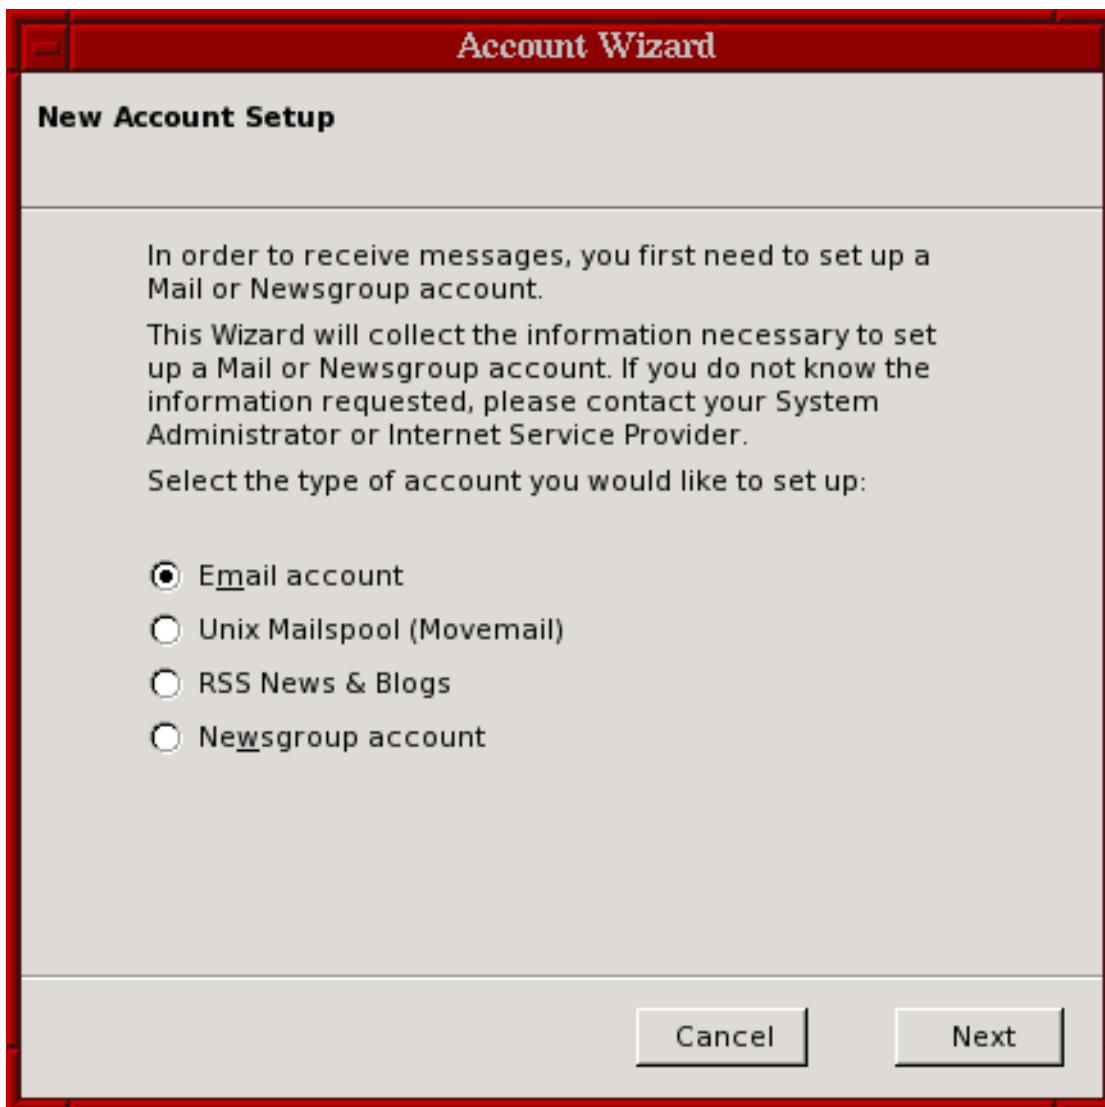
Account Wizard

New Account Setup

In order to receive messages, you first need to set up a Mail or Newsgroup account.

This Wizard will collect the information necessary to set up a Mail or Newsgroup account. If you do not know the information requested, please contact your System Administrator or Internet Service Provider.

Select the type of account you would like to set up:

Email account
Unix Mailspool (Movemail)
RSS News & Blogs
Newsgroup account

Cancel
Next